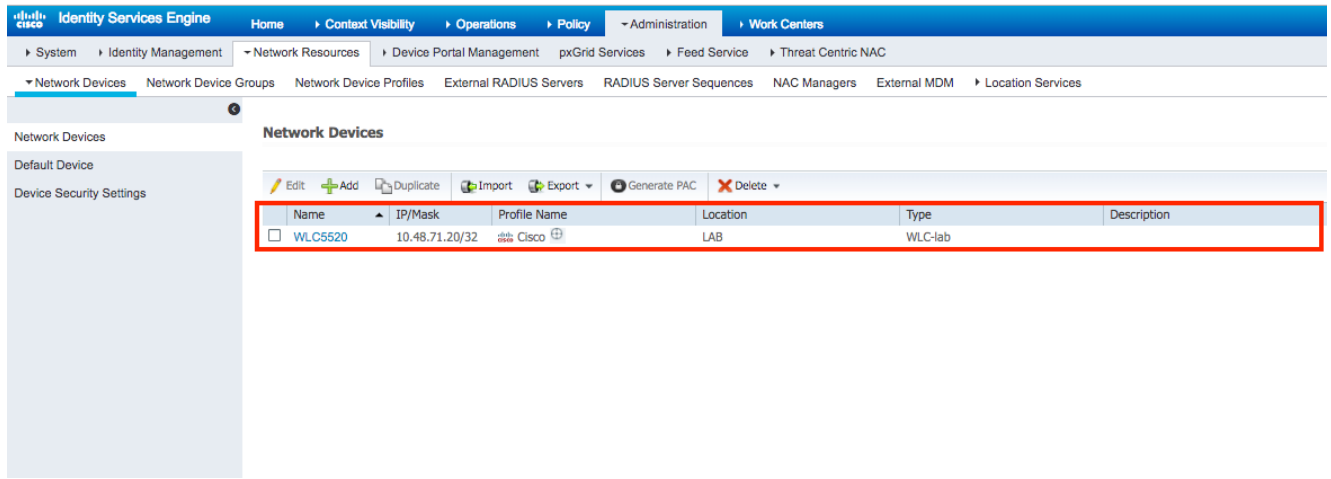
cisco Identity Services Engine Home ▸ Context Visibility ▸ Operations ▸ Policy ▾ Administration ▸ Work Centers

▸ System ▸ Identity Management ▾ Network Resources ▸ Device Portal Management pxGrid Services ▸ Feed Service ▸ Threat Centric NAC

▾ Network Devices Network Device Groups Network Device Profiles External RADIUS Servers RADIUS Server Sequences NAC Managers External MDM ▸ Location Services

Network Devices
Default Device
Device Security Settings

Network Devices

Edit Add Duplicate Import Export ▾ Generate PAC Delete ▾

| | Name | IP/Mask | Profile Name | Location | Type | Description |
|---|---|---|---|---|---|---|
| ☐ | WLC5520 | 10.48.71.20/32 | Cisco | LAB | WLC-lab | |